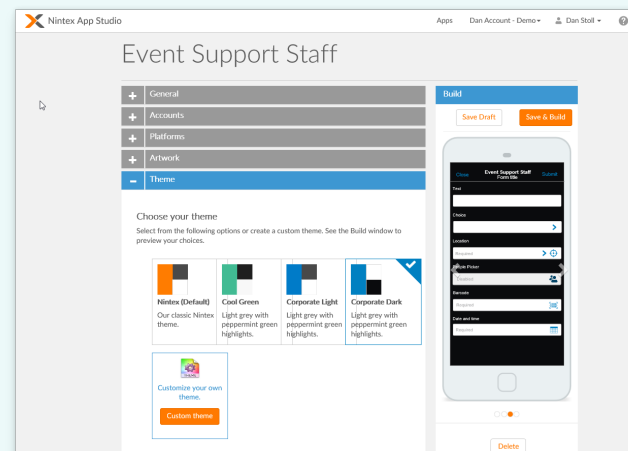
Nintex App Studio

Apps Dan Account - Demo ▾ Dan Stoll ▾ ?

Event Support Staff

+ General

+ Accounts

+ Platforms

+ Artwork

– Theme

Choose your theme

Select from the following options or create a custom theme. See the Build window to preview your choices.

Nintex (Default)
Our classic Nintex theme.

Cool Green
Light grey with peppermint green highlights.

Corporate Light
Light grey with peppermint green highlights.

Corporate Dark
Light grey with peppermint green highlights.

Customize your own theme.

Custom theme

Build

Save Draft

Save & Build

Close Event Support Staff Form title Submit

Text

Choice

Location

Required

People Picker

Required

Barcode

Required

Date and time

Required

Delete